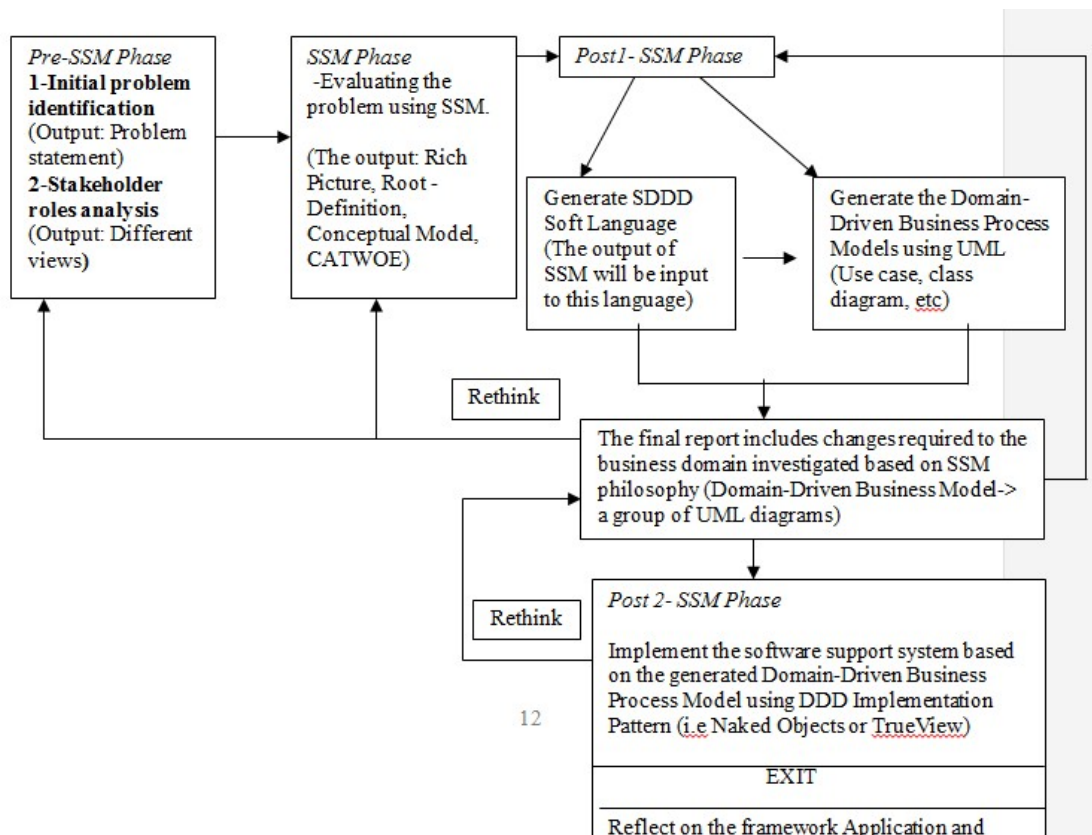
*Pre-SSM Phase*
**1-Initial problem identification**
(Output: Problem statement)
**2-Stakeholder roles analysis**
(Output: Different views)

*SSM Phase*
-Evaluating the problem using SSM.

(The output: Rich Picture, Root - Definition, Conceptual Model, CATWOE)

*Post1- SSM Phase*

Generate SDDD Soft Language
(The output of SSM will be input to this language)

Generate the Domain-Driven Business Process Models using UML
(Use case, class diagram, etc)

Rethink

The final report includes changes required to the business domain investigated based on SSM philosophy (Domain-Driven Business Model-> a group of UML diagrams)

Rethink

*Post 2- SSM Phase*

Implement the software support system based on the generated Domain-Driven Business Process Model using DDD Implementation Pattern (i.e Naked Objects or TrueView)

12

EXIT

Reflect on the framework Application and